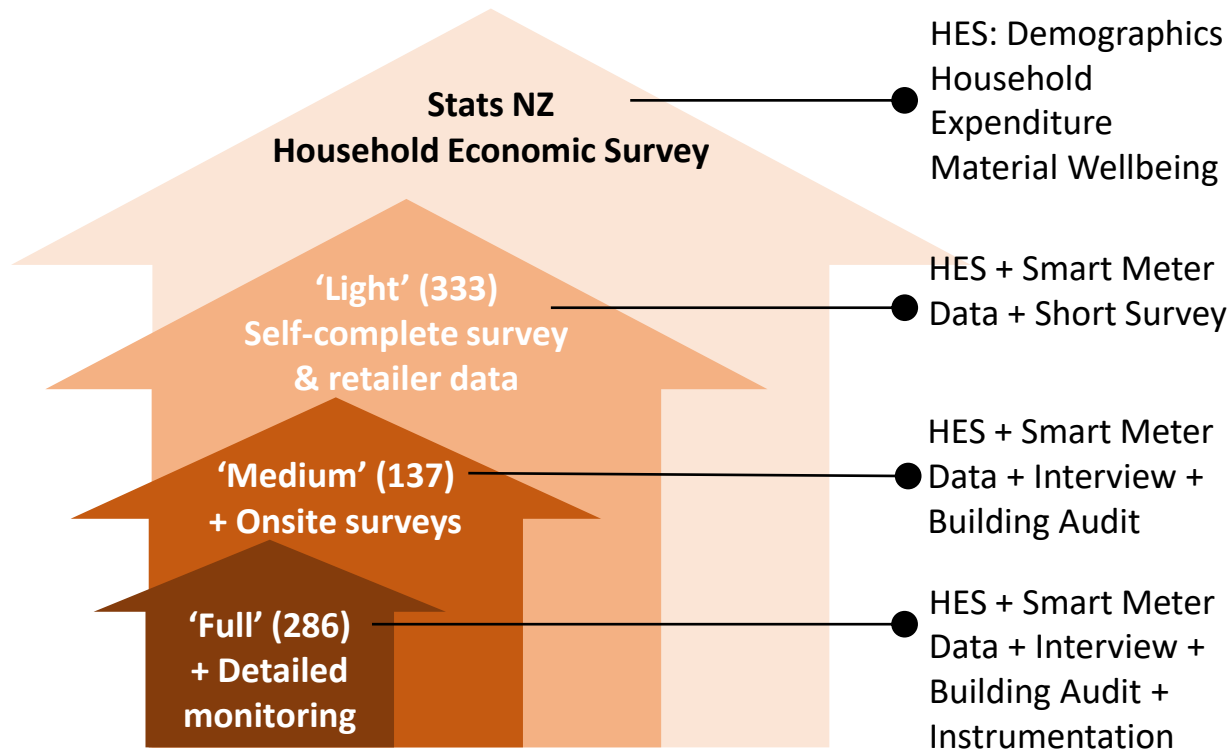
Stats NZ
Household Economic Survey

HES: Demographics
Household
Expenditure
Material Wellbeing

'Light' (333)
Self-complete survey
& retailer data

HES + Smart Meter
Data + Short Survey

'Medium' (137)
+ Onsite surveys

HES + Smart Meter
Data + Interview +
Building Audit

'Full' (286)
+ Detailed
monitoring

HES + Smart Meter
Data + Interview +
Building Audit +
Instrumentation